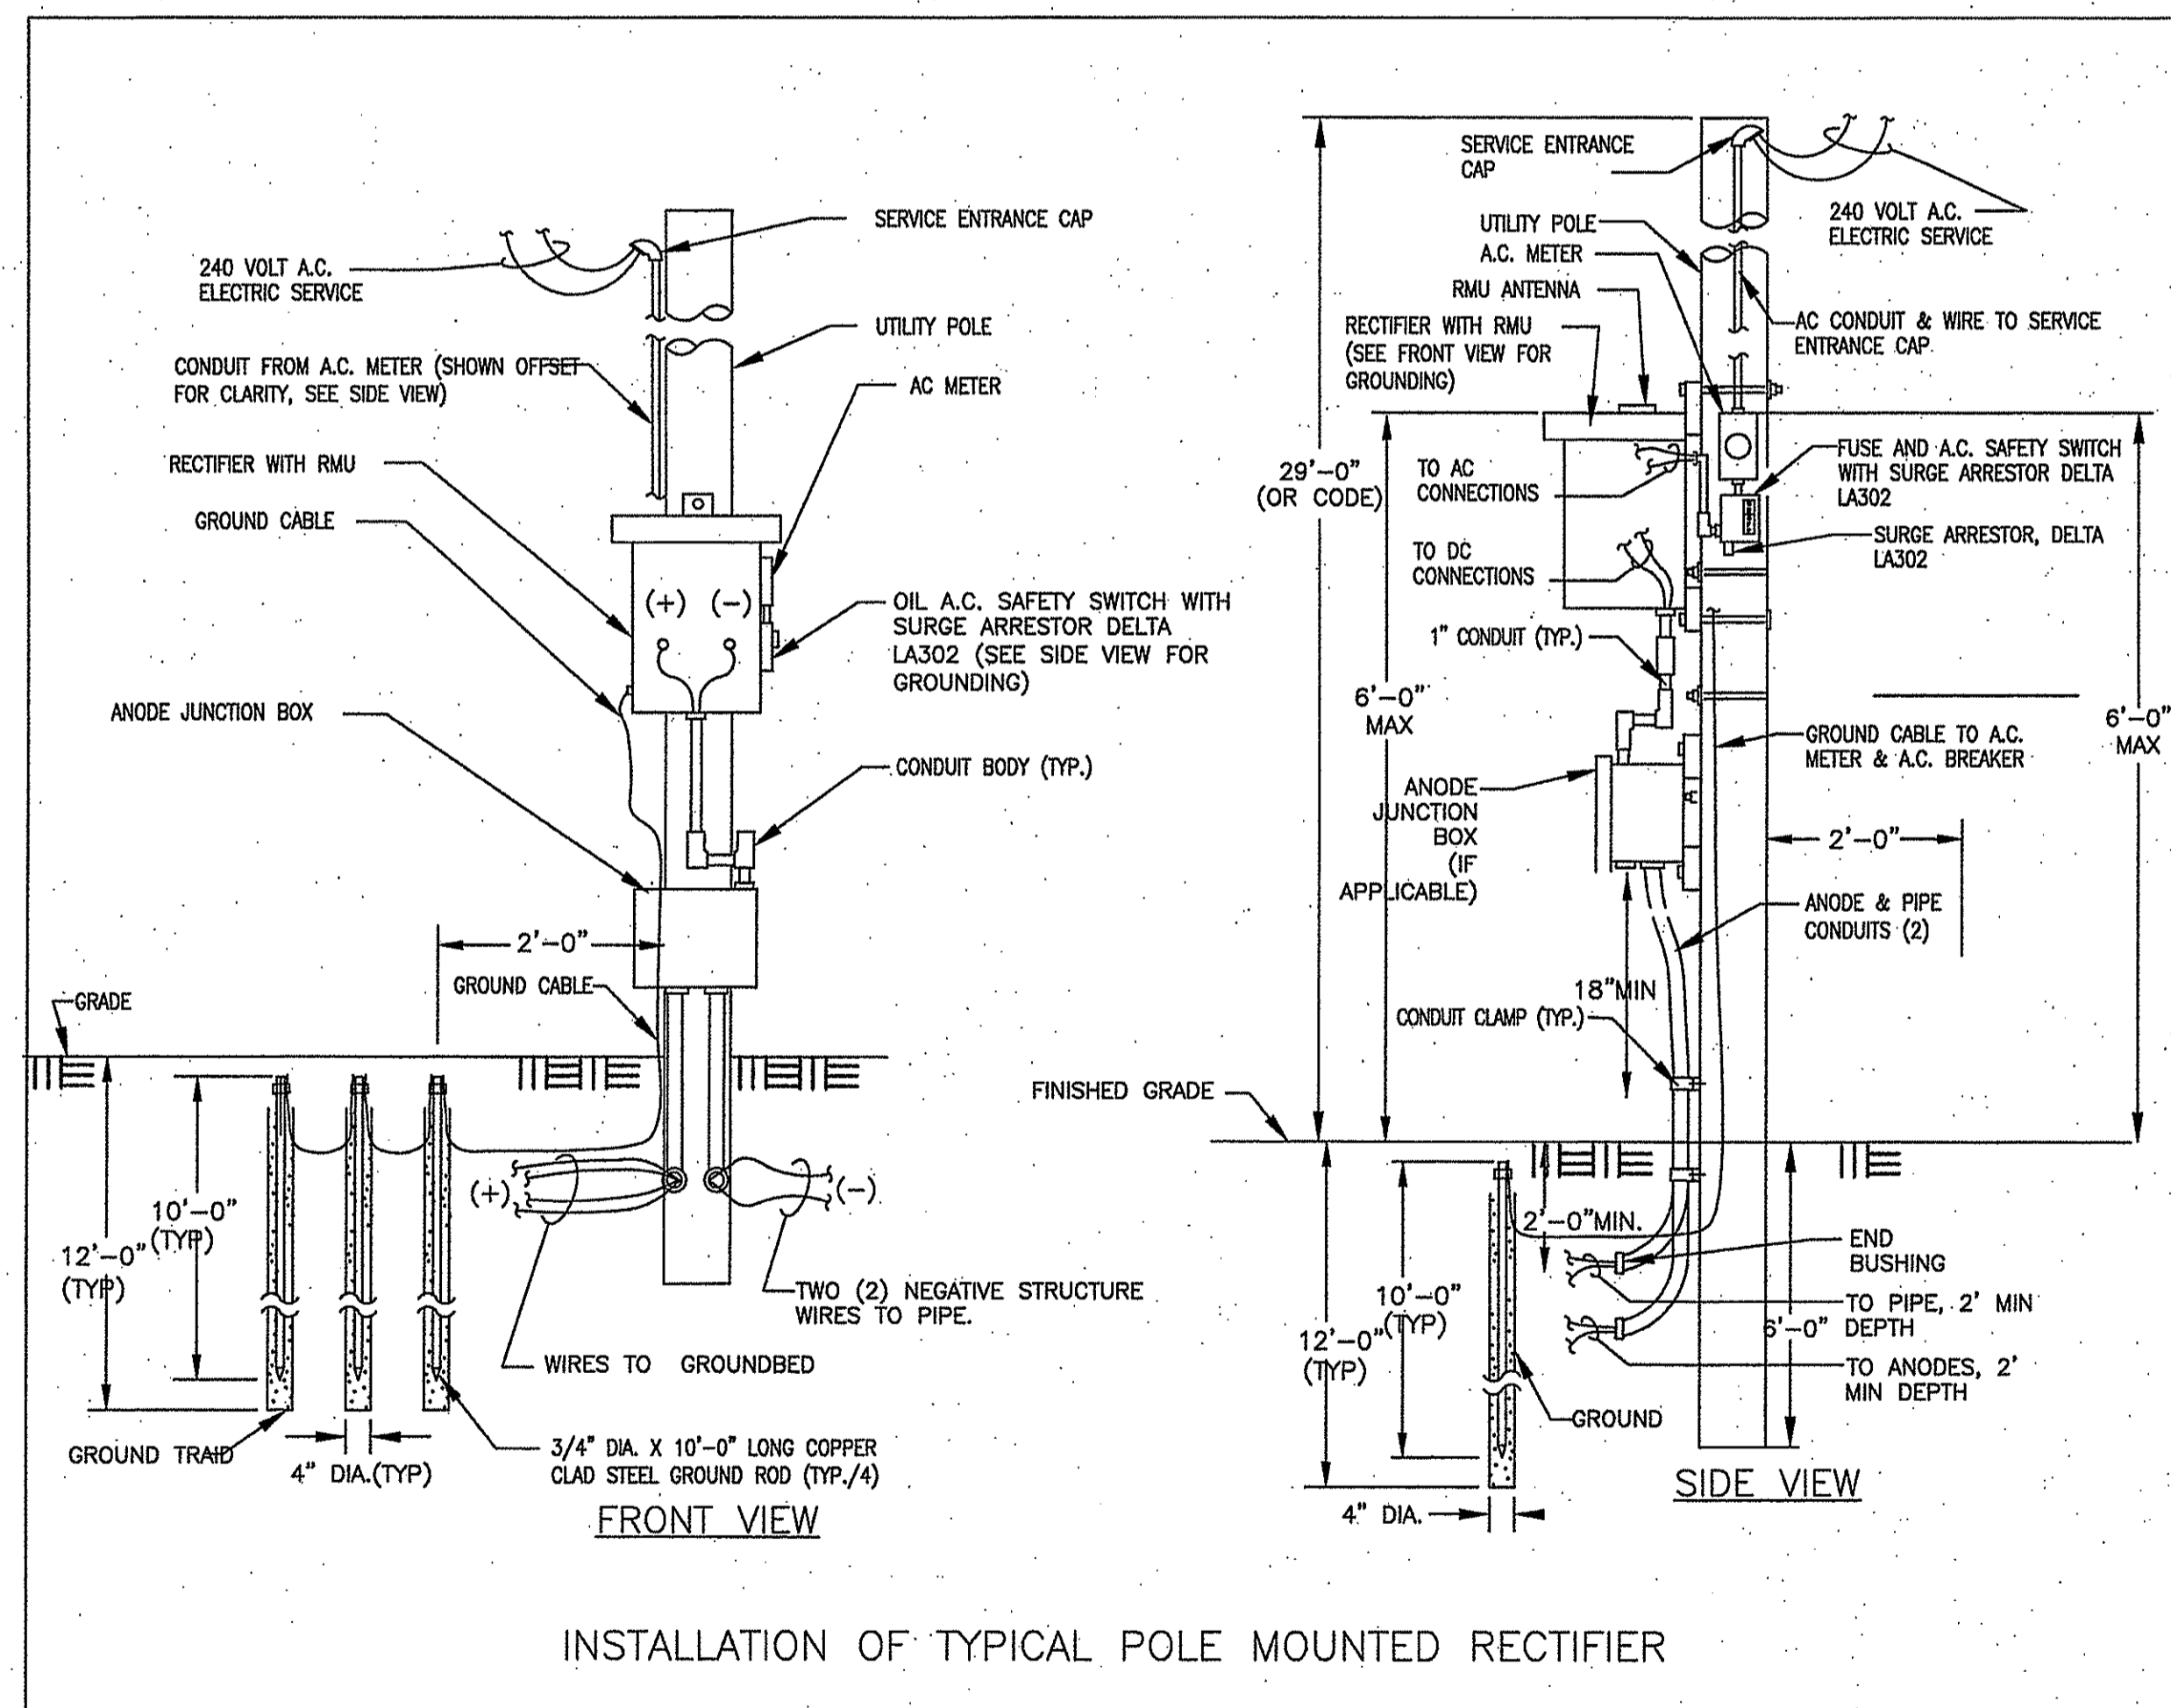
SERVICE ENTRANCE CAP

240 VOLT A.C. ELECTRIC SERVICE

UTILITY POLE

CONDUIT FROM A.C. METER (SHOWN OFFSET FOR CLARITY, SEE SIDE VIEW)

AC METER

RECTIFIER WITH RMU

GROUND CABLE

(+) (−)

OIL A.C. SAFETY SWITCH WITH SURGE ARRESTOR DELTA LA302 (SEE SIDE VIEW FOR GROUNDING)

ANODE JUNCTION BOX

CONDUIT BODY (TYP.)

2'−0"

GROUND CABLE

GRADE

10'−0" (TYP)

12'−0" (TYP)

(+)

(−)

TWO (2) NEGATIVE STRUCTURE WIRES TO PIPE.

WIRES TO GROUNDBED

GROUND TRAID

4" DIA.(TYP)

3/4" DIA. X 10'−0" LONG COPPER CLAD STEEL GROUND ROD (TYP./4)

FRONT VIEW

SERVICE ENTRANCE CAP

240 VOLT A.C. ELECTRIC SERVICE

UTILITY POLE

A.C. METER

RMU ANTENNA

RECTIFIER WITH RMU (SEE FRONT VIEW FOR GROUNDING)

AC CONDUIT & WIRE TO SERVICE ENTRANCE CAP

29'−0" (OR CODE)

TO AC CONNECTIONS

FUSE AND A.C. SAFETY SWITCH WITH SURGE ARRESTOR DELTA LA302

TO DC CONNECTIONS

SURGE ARRESTOR, DELTA LA302

1" CONDUIT (TYP.)

6'−0" MAX

6'−0" MAX

GROUND CABLE TO A.C. METER & A.C. BREAKER

ANODE JUNCTION BOX (IF APPLICABLE)

2'−0"

ANODE & PIPE CONDUITS (2)

18"MIN

CONDUIT CLAMP (TYP.)

FINISHED GRADE

2'−0"MIN.

END BUSHING

10'−0" (TYP)

12'−0" (TYP)

TO PIPE, 2' MIN DEPTH

6'−0"

TO ANODES, 2' MIN DEPTH

GROUND

SIDE VIEW

4" DIA.

INSTALLATION OF TYPICAL POLE MOUNTED RECTIFIER